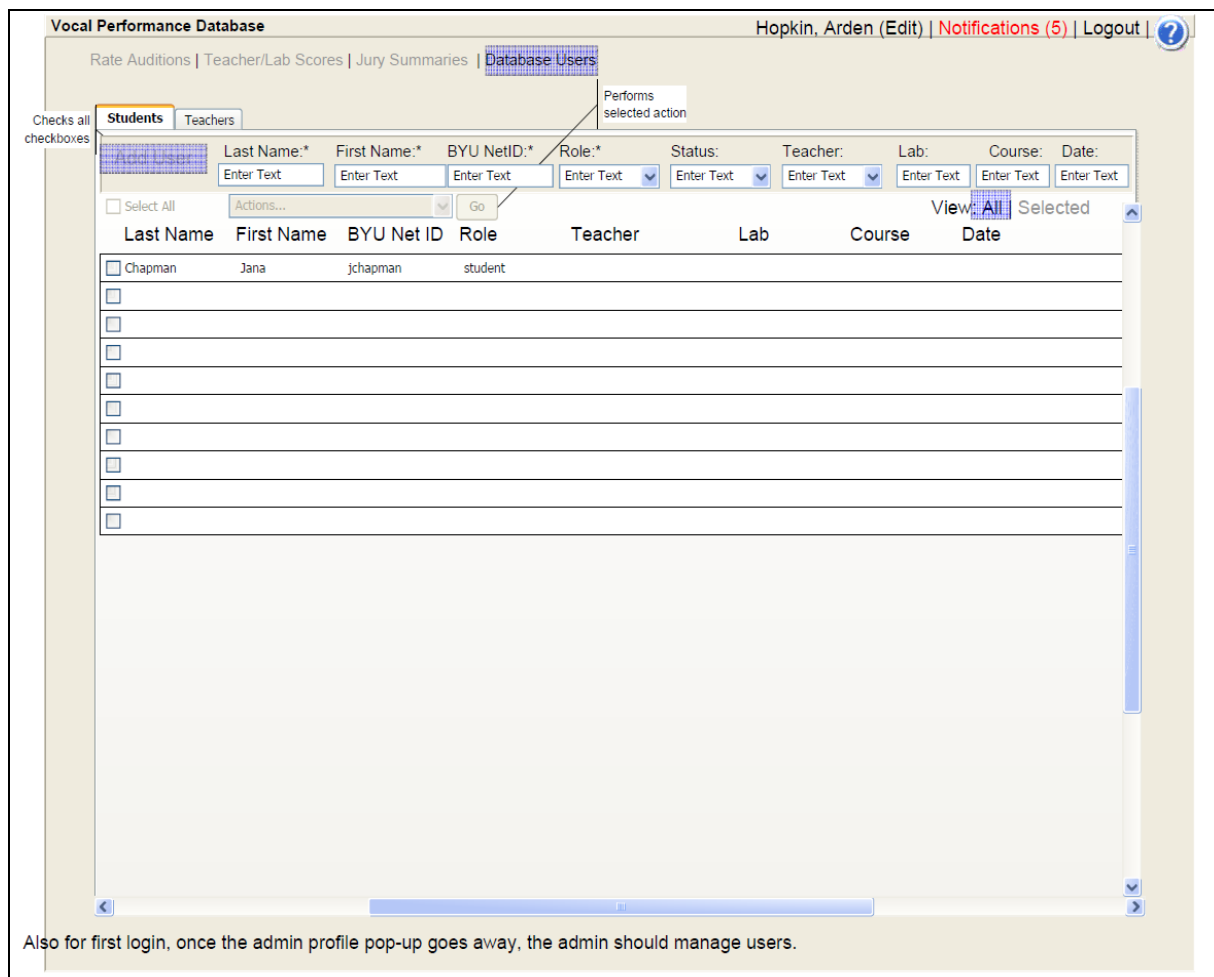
Vocal Performance Database

Hopkin, Arden (Edit) | Notifications (5) | Logout |

Rate Auditions | Teacher/Lab Scores | Jury Summaries | Database Users

Performs selected action

Checks all checkboxes

Students | Teachers

Add User

| Last Name:* | First Name:* | BYU NetID:* | Role:* | Status: | Teacher: | Lab: | Course: | Date: |
|---|---|---|---|---|---|---|---|---|
| Enter Text | Enter Text | Enter Text | Enter Text | Enter Text | Enter Text | Enter Text | Enter Text | Enter Text |

Select All   Actions...   Go

View: All | Selected

| Last Name | First Name | BYU Net ID | Role | Teacher | Lab | Course | Date |
|---|---|---|---|---|---|---|---|
| Chapman | Jana | jchapman | student | | | | |
| | | | | | | | |
| | | | | | | | |
| | | | | | | | |
| | | | | | | | |
| | | | | | | | |
| | | | | | | | |
| | | | | | | | |
| | | | | | | | |
| | | | | | | | |

Also for first login, once the admin profile pop-up goes away, the admin should manage users.